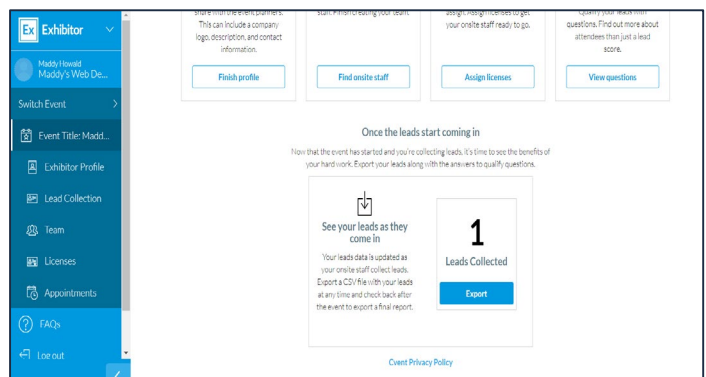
Ex Exhibitor

Maddy Howald
Maddy's Web De...

Switch Event

Event Title: Madd...

Exhibitor Profile

Lead Collection

Team

Licenses

Appointments

FAQs

Log out

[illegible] with the event planners. This can include a company logo, description, and contact information.

Finish profile

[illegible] staff. Finish creating your team.

Find onsite staff

assign. Assign licenses to get your onsite staff ready to go.

Assign licenses

Qualify your leads with questions. Find out more about attendees than just a lead score.

View questions

Once the leads start coming in

Now that the event has started and you're collecting leads, it's time to see the benefits of your hard work. Export your leads along with the answers to qualify questions.

See your leads as they come in

Your leads data is updated as your onsite staff collect leads. Export a CSV file with your leads at any time and check back after the event to export a final report.

1

Leads Collected

Export

Cvent Privacy Policy